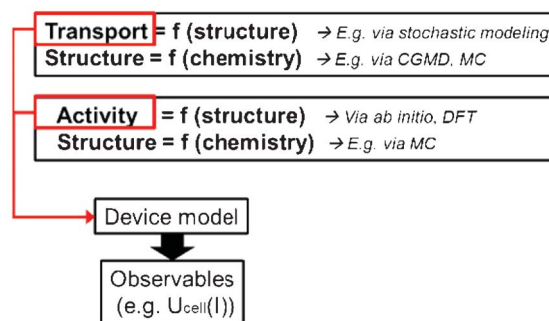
Transport = f (structure) → E.g. via stochastic modeling
Structure = f (chemistry) → E.g. via CGMD, MC

Activity = f (structure) → Via ab initio, DFT
Structure = f (chemistry) → E.g. via MC

Device model

Observables (e.g. $U_{cell}(I)$)